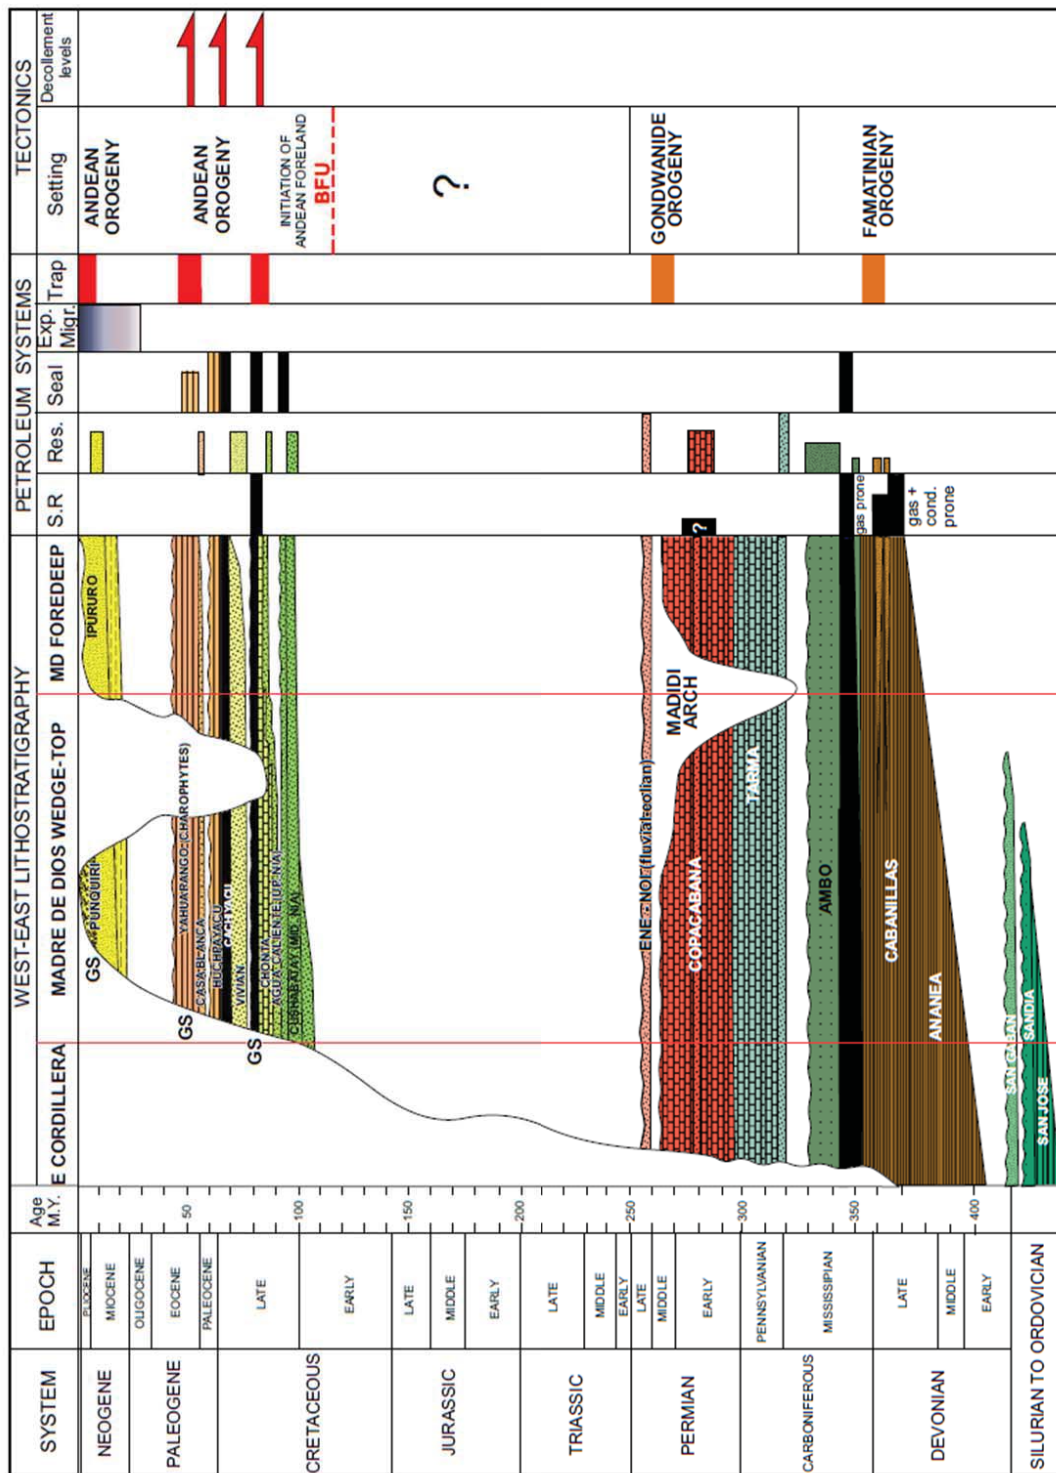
TECTONICS
Decollement levels
Setting
ANDEAN OROGENY
ANDEAN OROGENY
INITIATION OF ANDEAN FORELAND
BFU
?
GONDWANIDE OROGENY
FAMATINIAN OROGENY

PETROLEUM SYSTEMS
Trap
Exp. Migr.
Seal
Res.
S.R
?
gas prone
gas + cond. prone

WEST-EAST LITHOSTRATIGRAPHY
E CORDILLERA
MADRE DE DIOS WEDGE-TOP
MD FOREDEEP
IPURURO
PUNGUIRI
GS
YAHUARANGO (CHAROPHYTES)
CASA BLANCA
HUCHPAYACU
CACHIYACU
VIVIAN
CHONTA
AGUA CALIENTE (UP. NIA)
CUSHABATAY (MID. NIA)
GS
GS
ENE - NOI (fluvial-eolian)
COPACABANA
MADIDI ARCH
TARMA
AMBO
CABANILLAS
ANANEA
SAN GABAN
SANDIA
SAN JOSE

Age M.Y.
50
100
150
200
250
300
350
400

EPOCH
PLIOCENE
MIOCENE
OLIGOCENE
EOCENE
PALEOCENE
LATE
EARLY
LATE
MIDDLE
EARLY
LATE
MIDDLE
EARLY
LATE
MIDDLE
EARLY
PENNSYLVANIAN
MISSISSIPIAN
LATE
MIDDLE
EARLY

SYSTEM
NEOGENE
PALEOGENE
CRETACEOUS
JURASSIC
TRIASSIC
PERMIAN
CARBONIFEROUS
DEVONIAN
SILURIAN TO ORDOVICIAN